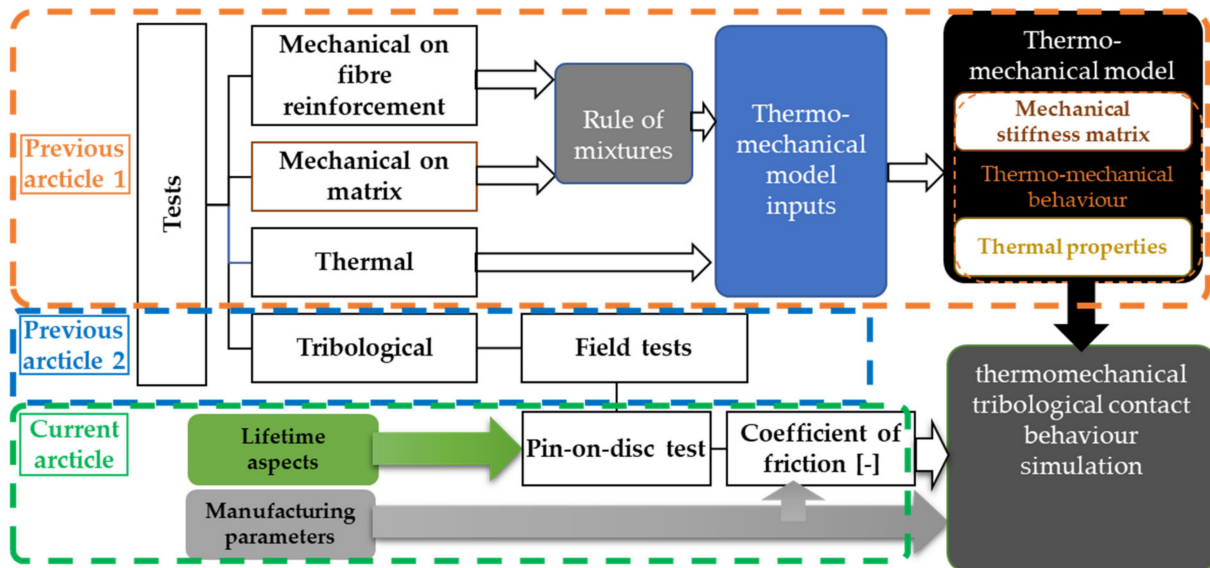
Previous article 1

Tests

Mechanical on fibre reinforcement

Mechanical on matrix

Thermal

Rule of mixtures

Thermo-mechanical model inputs

Thermo-mechanical model

Mechanical stiffness matrix

Thermo-mechanical behaviour

Thermal properties

Previous article 2

Tribological

Field tests

Current article

Lifetime aspects

Pin-on-disc test

Coefficient of friction [-]

Manufacturing parameters

thermomechanical tribological contact behaviour simulation